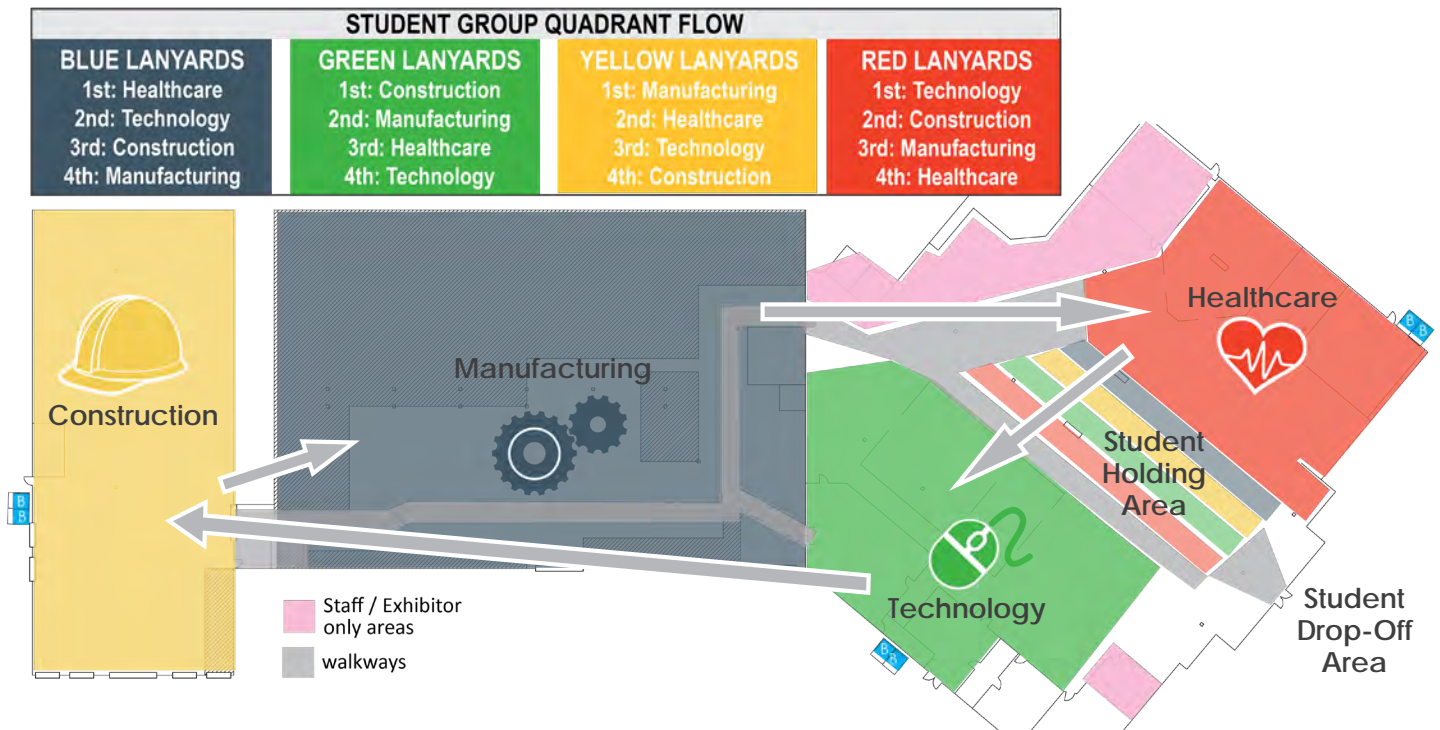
STUDENT GROUP QUADRANT FLOW

| BLUE LANYARDS | GREEN LANYARDS | YELLOW LANYARDS | RED LANYARDS |
|---|---|---|---|
| 1st: Healthcare | 1st: Construction | 1st: Manufacturing | 1st: Technology |
| 2nd: Technology | 2nd: Manufacturing | 2nd: Healthcare | 2nd: Construction |
| 3rd: Construction | 3rd: Healthcare | 3rd: Technology | 3rd: Manufacturing |
| 4th: Manufacturing | 4th: Technology | 4th: Construction | 4th: Healthcare |

Construction

B B

Manufacturing

Healthcare

B B

Student Holding Area

Technology

B B

Student Drop-Off Area

Staff / Exhibitor only areas

walkways